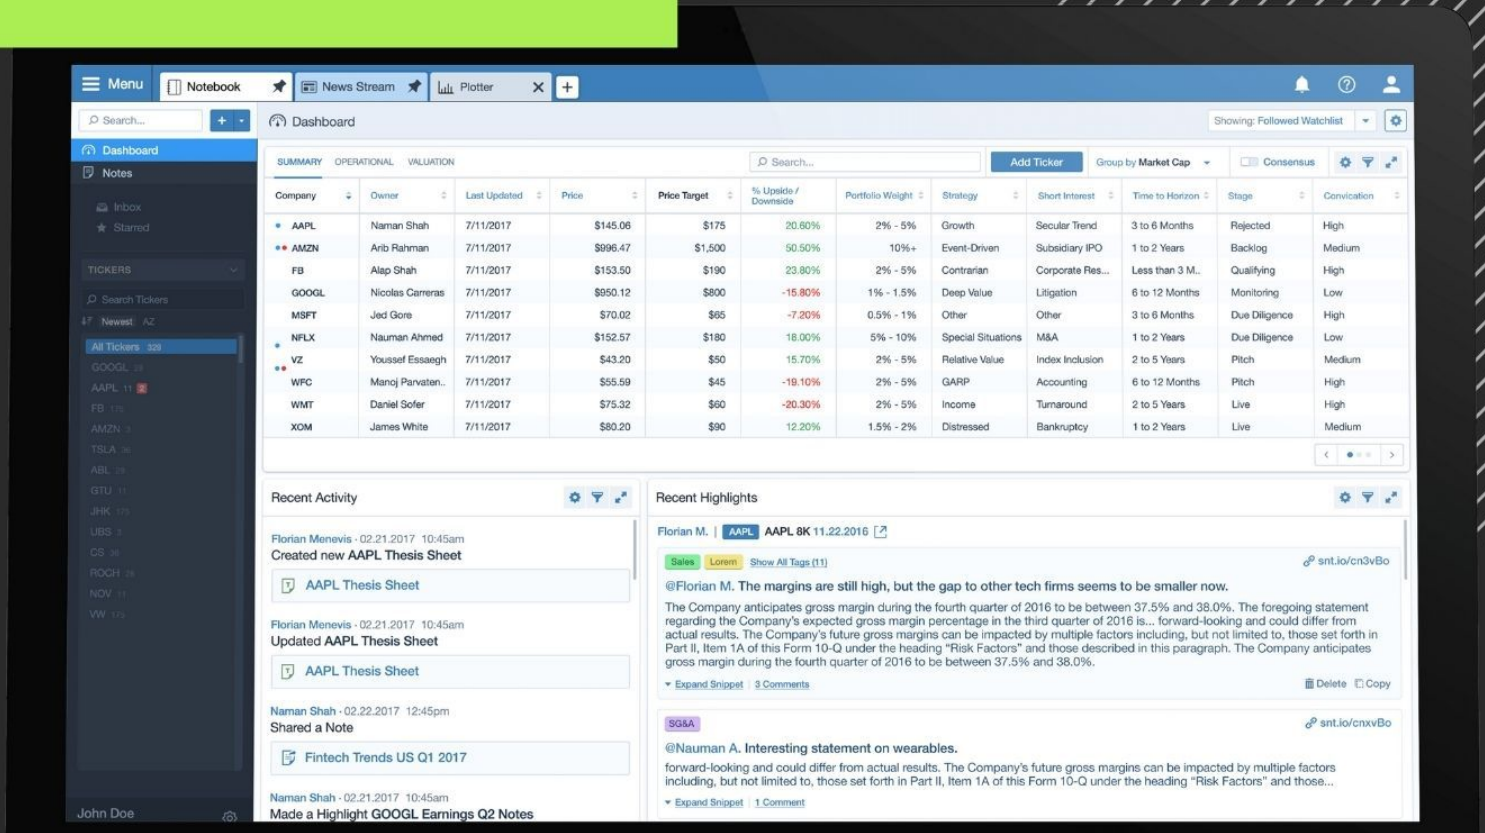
Menu Notebook News Stream Plotter +

Search... Dashboard Showing: Followed Watchlist

Dashboard
Notes
Inbox
Starred

TICKERS
Search Tickers
Newest AZ
All Tickers 329
GOOGL
AAPL 11
FB
AMZN
TSLA
ABL
GTU
JHK
UBS
CS
ROCH
NOV
VW

John Doe

SUMMARY OPERATIONAL VALUATION Search... Add Ticker Group by Market Cap Consensus

| Company | Owner | Last Updated | Price | Price Target | % Upside / Downside | Portfolio Weight | Strategy | Short Interest | Time to Horizon | Stage | Conviction |
|---|---|---|---|---|---|---|---|---|---|---|---|
| AAPL | Naman Shah | 7/11/2017 | $145.06 | $175 | 20.60% | 2% - 5% | Growth | Secular Trend | 3 to 6 Months | Rejected | High |
| AMZN | Arib Rahman | 7/11/2017 | $996.47 | $1,500 | 50.50% | 10%+ | Event-Driven | Subsidiary IPO | 1 to 2 Years | Backlog | Medium |
| FB | Alap Shah | 7/11/2017 | $153.50 | $190 | 23.80% | 2% - 5% | Contrarian | Corporate Res... | Less than 3 M.. | Qualifying | High |
| GOOGL | Nicolas Carreras | 7/11/2017 | $950.12 | $800 | -15.80% | 1% - 1.5% | Deep Value | Litigation | 6 to 12 Months | Monitoring | Low |
| MSFT | Jed Gore | 7/11/2017 | $70.02 | $65 | -7.20% | 0.5% - 1% | Other | Other | 3 to 6 Months | Due Diligence | High |
| NFLX | Nauman Ahmed | 7/11/2017 | $152.57 | $180 | 18.00% | 5% - 10% | Special Situations | M&A | 1 to 2 Years | Due Diligence | Low |
| VZ | Youssef Essaegh | 7/11/2017 | $43.20 | $50 | 15.70% | 2% - 5% | Relative Value | Index Inclusion | 2 to 5 Years | Pitch | Medium |
| WFC | Manoj Parvaten.. | 7/11/2017 | $55.59 | $45 | -19.10% | 2% - 5% | GARP | Accounting | 6 to 12 Months | Pitch | High |
| WMT | Daniel Sofer | 7/11/2017 | $75.32 | $60 | -20.30% | 2% - 5% | Income | Turnaround | 2 to 5 Years | Live | High |
| XOM | James White | 7/11/2017 | $80.20 | $90 | 12.20% | 1.5% - 2% | Distressed | Bankruptcy | 1 to 2 Years | Live | Medium |

Recent Activity

Florian Menevis · 02.21.2017 10:45am
Created new AAPL Thesis Sheet
AAPL Thesis Sheet

Florian Menevis · 02.21.2017 10:45am
Updated AAPL Thesis Sheet
AAPL Thesis Sheet

Naman Shah · 02.22.2017 12:45pm
Shared a Note
Fintech Trends US Q1 2017

Naman Shah · 02.21.2017 10:45am
Made a Highlight GOOGL Earnings Q2 Notes

Recent Highlights

Florian M. | AAPL AAPL 8K 11.22.2016

Sales Lorem Show All Tags (11) snt.io/cn3vBo

@Florian M. The margins are still high, but the gap to other tech firms seems to be smaller now.

The Company anticipates gross margin during the fourth quarter of 2016 to be between 37.5% and 38.0%. The foregoing statement regarding the Company's expected gross margin percentage in the third quarter of 2016 is... forward-looking and could differ from actual results. The Company's future gross margins can be impacted by multiple factors including, but not limited to, those set forth in Part II, Item 1A of this Form 10-Q under the heading "Risk Factors" and those described in this paragraph. The Company anticipates gross margin during the fourth quarter of 2016 to be between 37.5% and 38.0%.

Expand Snippet 3 Comments Delete Copy

SG&A snt.io/cnxvBo

@Nauman A. Interesting statement on wearables.

forward-looking and could differ from actual results. The Company's future gross margins can be impacted by multiple factors including, but not limited to, those set forth in Part II, Item 1A of this Form 10-Q under the heading "Risk Factors" and those...

Expand Snippet 1 Comment